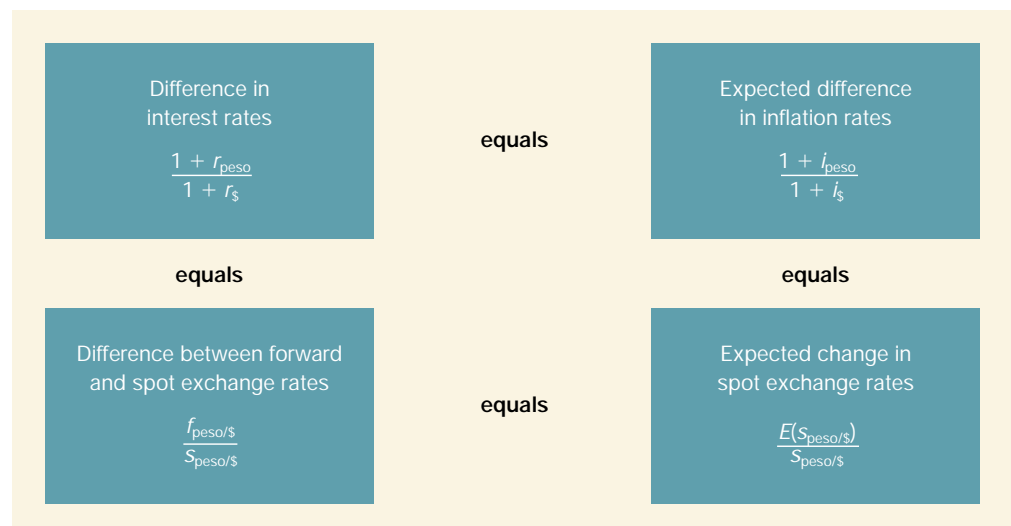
Difference in interest rates

$\frac{1 + r_{peso}}{1 + r_{\$}}$

equals

Expected difference in inflation rates

$\frac{1 + i_{peso}}{1 + i_{\$}}$

equals

equals

Difference between forward and spot exchange rates

$\frac{f_{peso/\$}}{S_{peso/\$}}$

equals

Expected change in spot exchange rates

$\frac{E(S_{peso/\$})}{S_{peso/\$}}$